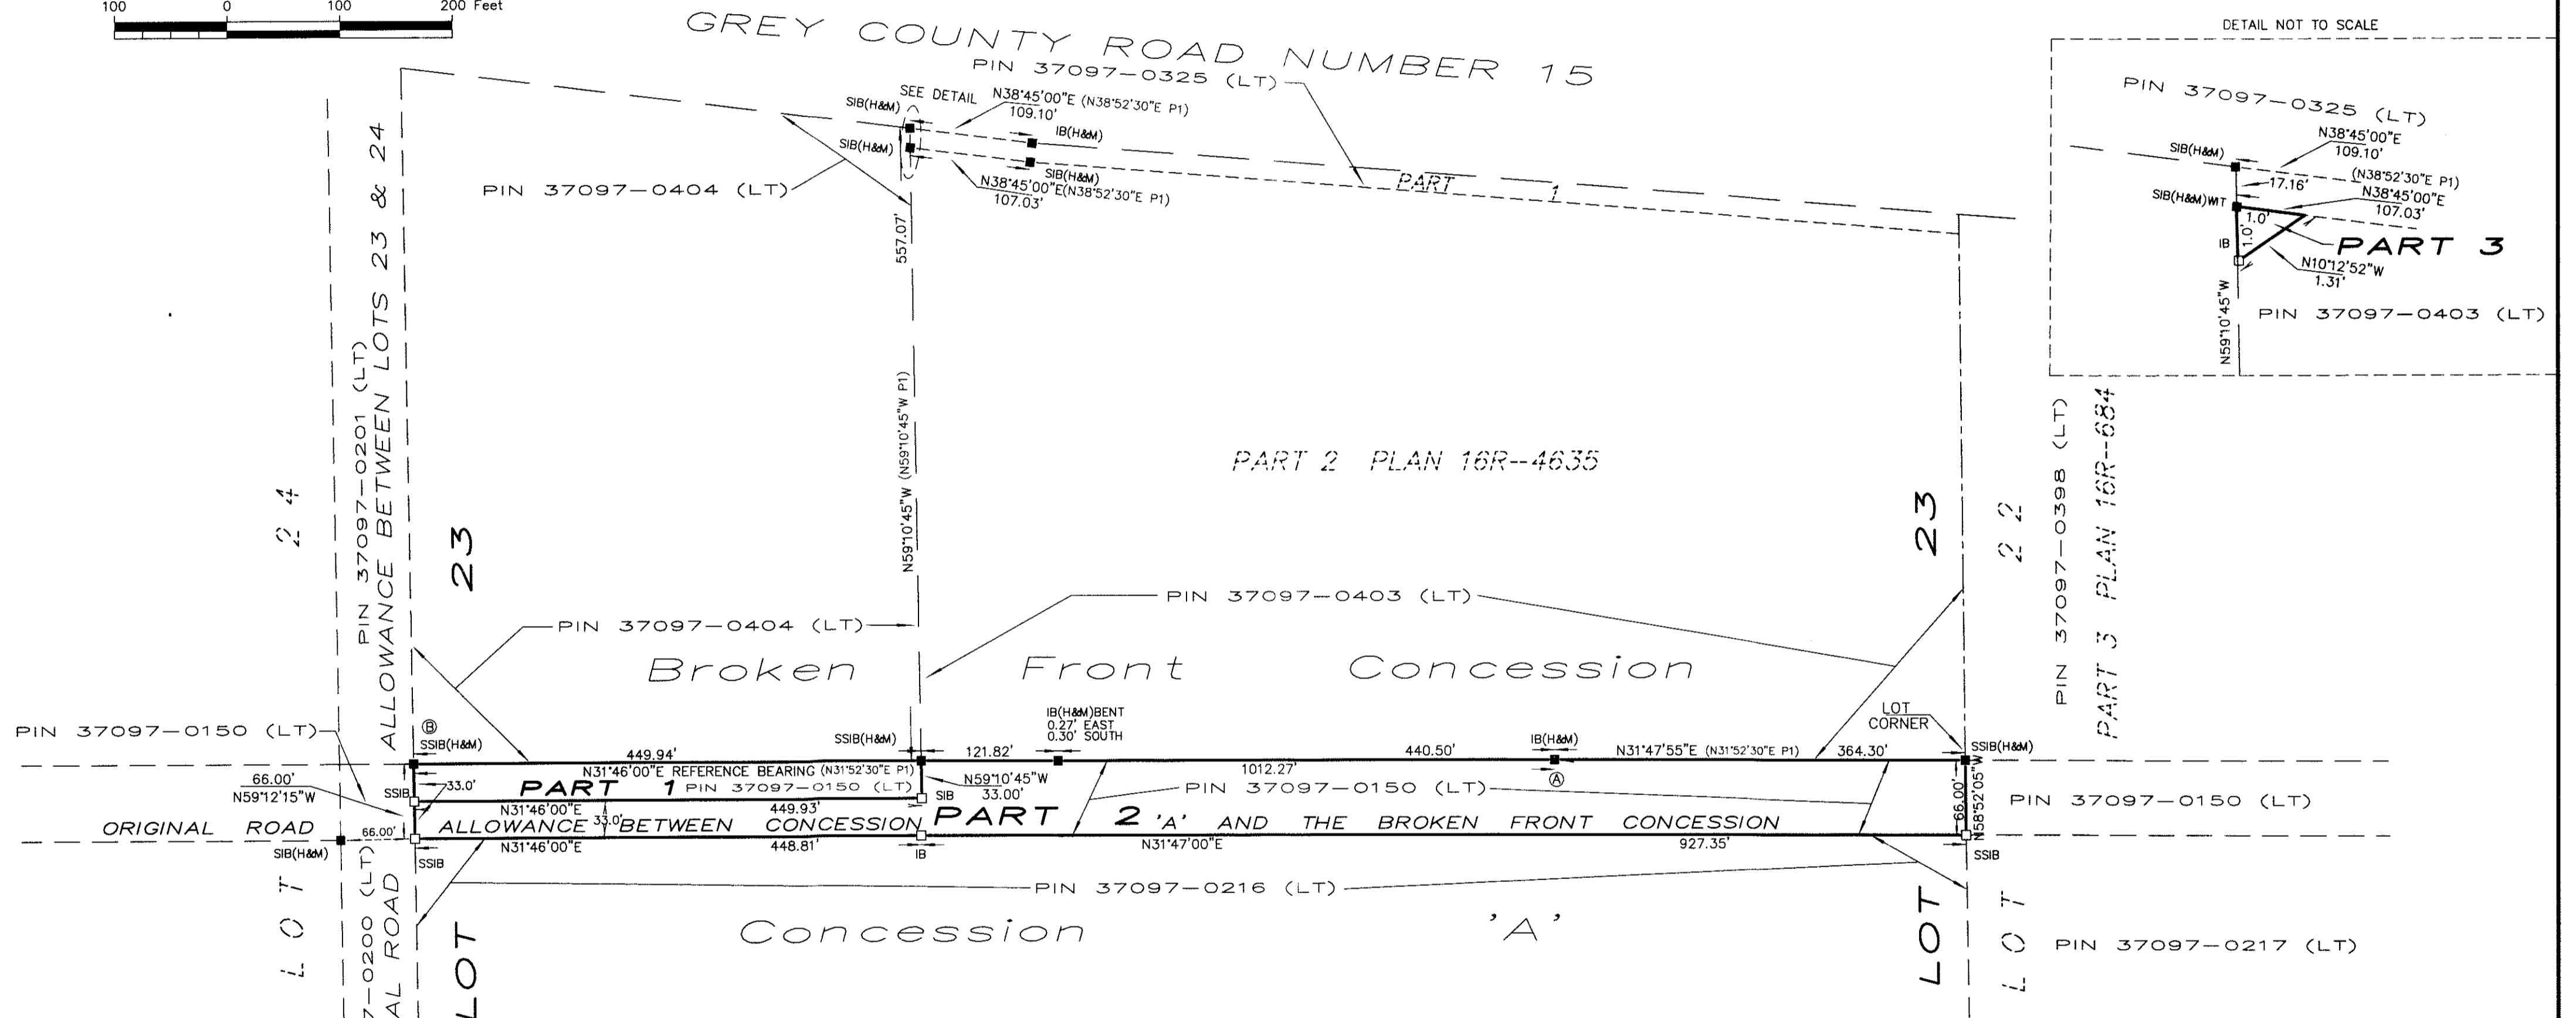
100 0 100 200 Feet

GREY COUNTY ROAD NUMBER 15

PIN 37097–0325 (LT)

SEE DETAIL

N38°45'00"E (N38°52'30"E P1)
109.10'

SIB(H&M)

SIB(H&M)

IB(H&M)

SIB(H&M)

N38°45'00"E(N38°52'30"E P1)
107.03'

PIN 37097–0404 (LT)

PART 1

557.07'

N59°10'45"W (N59°10'45"W P1)

PIN 37097–0201 (LT)
ALLOWANCE BETWEEN LOTS 23 & 24

24

23

PART 2 PLAN 16R–4635

23

22

PIN 37097–0398 (LT)
PART 3 PLAN 16R–684

DETAIL NOT TO SCALE

PIN 37097–0325 (LT)

N38°45'00"E
109.10'

SIB(H&M)

17.16'

(N38°52'30"E P1)
N38°45'00"E
107.03'

SIB(H&M)WIT

1.0'

1.0'

IB

PART 3

N10°12'52"W
1.31'

N59°10'45"W

PIN 37097–0403 (LT)

PIN 37097–0404 (LT)

PIN 37097–0403 (LT)

Broken Front Concession

PIN 37097–0150 (LT)

Ⓑ
SSIB(H&M)

449.94'

SSIB(H&M)

121.82'

IB(H&M)BENT
0.27' EAST
0.30' SOUTH

440.50'

IB(H&M)

N31°47'55"E (N31°52'30"E P1)

364.30'

LOT CORNER

SSIB(H&M)

N31°46'00"E REFERENCE BEARING (N31°52'30"E P1)

1012.27'

Ⓐ

66.00'
N59°12'15"W

SSIB

33.0'

PART 1 PIN 37097–0150 (LT)

N59°10'45"W
33.00'

SIB

PIN 37097–0150 (LT)

66.00'
N58°52'05"W

PIN 37097–0150 (LT)

N31°46'00"E

449.93'

ORIGINAL ROAD

66.00'

ALLOWANCE BETWEEN CONCESSION

33.0'

PART 2 'A' AND THE BROKEN FRONT CONCESSION

SIB(H&M)

N31°46'00"E

448.81'

IB

N31°47'00"E

927.35'

SSIB

SSIB

PIN 37097–0216 (LT)

LOT

7–0200 (LT)
AL ROAD

LOT

Concession 'A'

LOT

LOT

PIN 37097–0217 (LT)